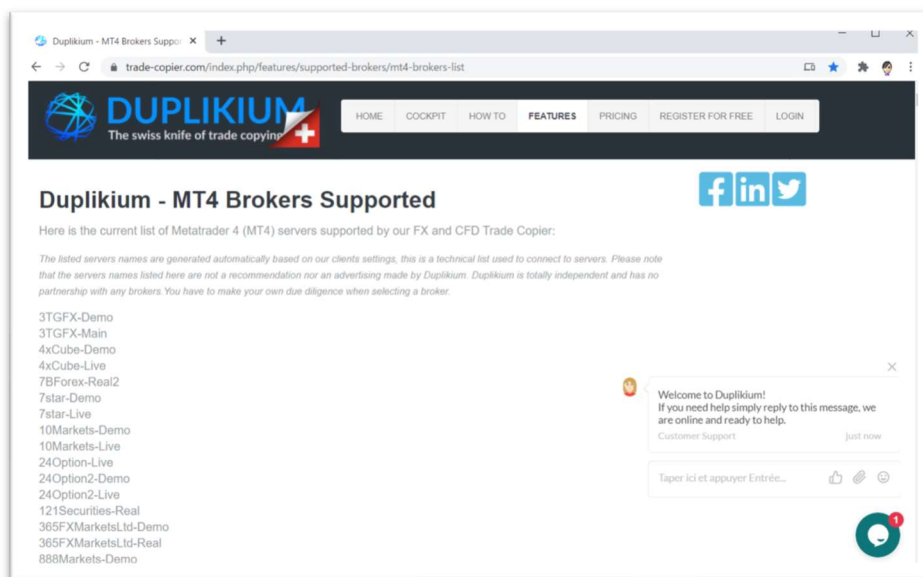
Duplikium - MT4 Brokers Suppo ×

+

trade-copier.com/index.php/features/supported-brokers/mt4-brokers-list

DUPLIKIUM
The swiss knife of trade copying

HOME | COCKPIT | HOW TO | FEATURES | PRICING | REGISTER FOR FREE | LOGIN

Duplikium - MT4 Brokers Supported

Here is the current list of Metatrader 4 (MT4) servers supported by our FX and CFD Trade Copier:

The listed servers names are generated automatically based on our clients settings, this is a technical list used to connect to servers. Please note that the servers names listed here are not a recommendation nor an advertising made by Duplikium. Duplikium is totally independent and has no partnership with any brokers.You have to make your own due diligence when selecting a broker.

3TGFX-Demo
3TGFX-Main
4xCube-Demo
4xCube-Live
7BForex-Real2
7star-Demo
7star-Live
10Markets-Demo
10Markets-Live
24Option-Live
24Option2-Demo
24Option2-Live
121Securities-Real
365FXMarketsLtd-Demo
365FXMarketsLtd-Real
888Markets-Demo

Welcome to Duplikium!
If you need help simply reply to this message, we are online and ready to help.
Customer Support
just now

Taper ici et appuyer Entrée...

1